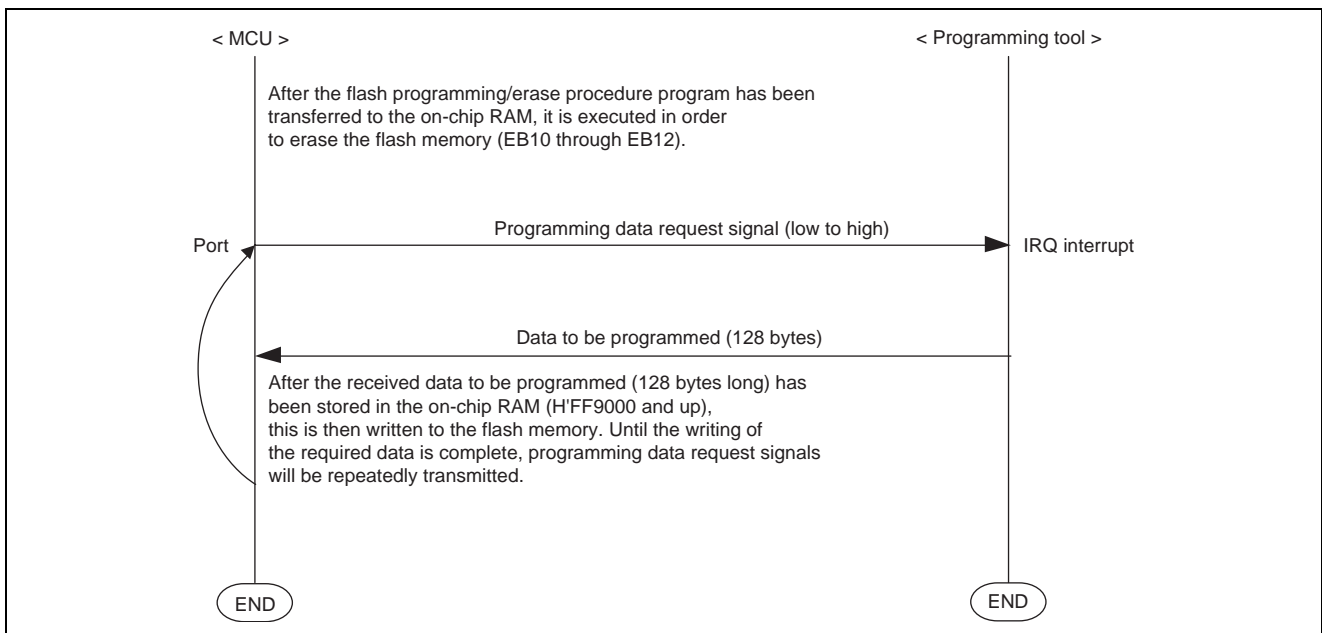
< MCU >

< Programming tool >

After the flash programming/erase procedure program has been transferred to the on-chip RAM, it is executed in order to erase the flash memory (EB10 through EB12).

Port

Programming data request signal (low to high)

IRQ interrupt

Data to be programmed (128 bytes)

After the received data to be programmed (128 bytes long) has been stored in the on-chip RAM (H'FF9000 and up), this is then written to the flash memory. Until the writing of the required data is complete, programming data request signals will be repeatedly transmitted.

END

END